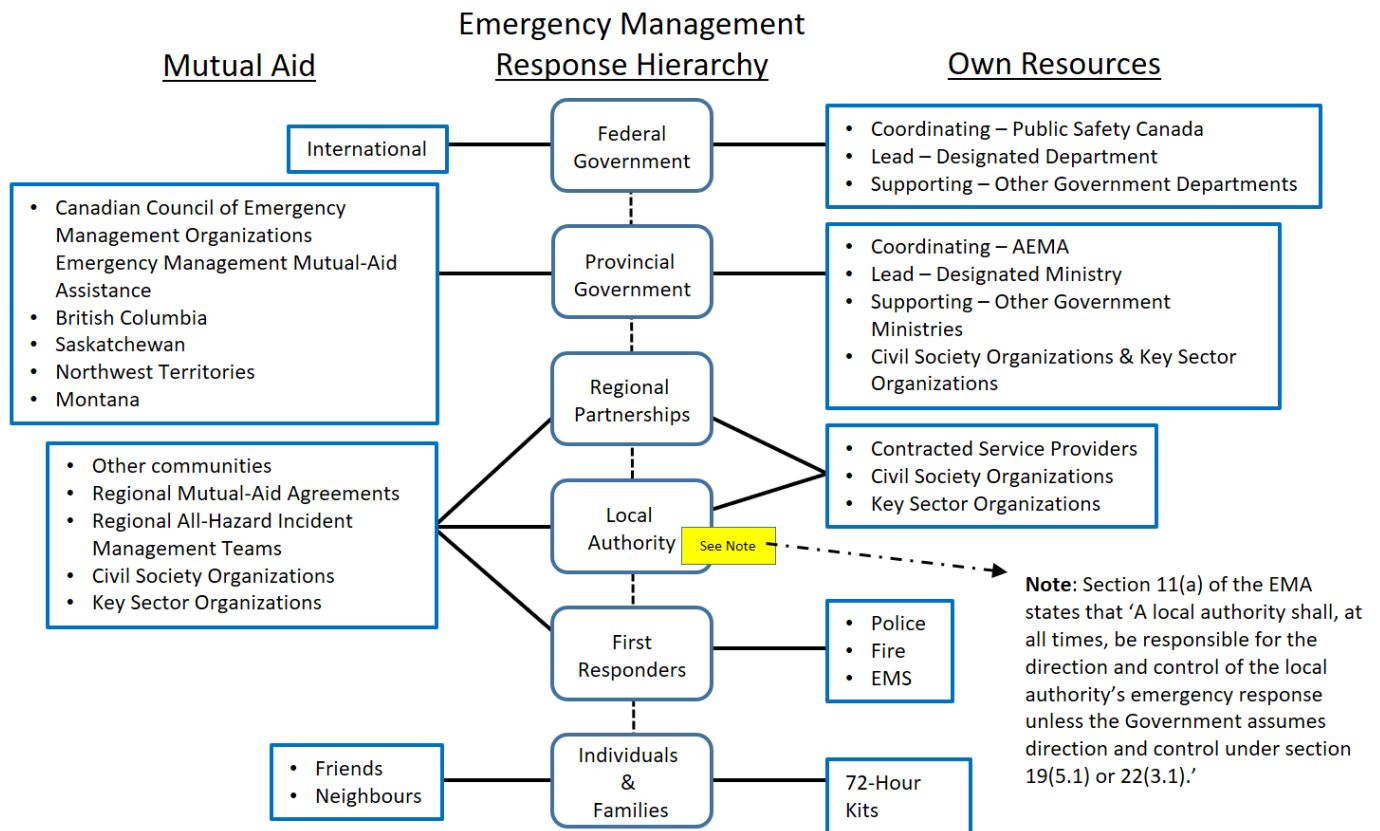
Emergency Management

Mutual Aid

Response Hierarchy

Own Resources

International

Federal Government

- Coordinating – Public Safety Canada
- Lead – Designated Department
- Supporting – Other Government Departments

- Canadian Council of Emergency Management Organizations Emergency Management Mutual-Aid Assistance
- British Columbia
- Saskatchewan
- Northwest Territories
- Montana

Provincial Government

- Coordinating – AEMA
- Lead – Designated Ministry
- Supporting – Other Government Ministries
- Civil Society Organizations & Key Sector Organizations

Regional Partnerships

- Other communities
- Regional Mutual-Aid Agreements
- Regional All-Hazard Incident Management Teams
- Civil Society Organizations
- Key Sector Organizations

Local Authority

See Note

- Contracted Service Providers
- Civil Society Organizations
- Key Sector Organizations

**Note**: Section 11(a) of the EMA states that 'A local authority shall, at all times, be responsible for the direction and control of the local authority's emergency response unless the Government assumes direction and control under section 19(5.1) or 22(3.1).'

First Responders

- Police
- Fire
- EMS

- Friends
- Neighbours

Individuals & Families

72-Hour Kits